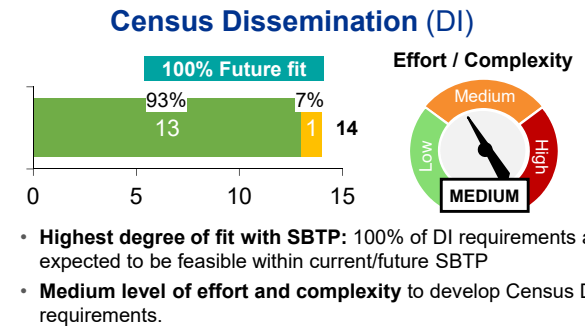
Census Dissemination (DI)

100% Future fit

93%

7%

13

1

14

0

5

10

15

Effort / Complexity

Medium

Low

High

MEDIUM

• **Highest degree of fit with SBTP:** 100% of DI requirements a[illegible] expected to be feasible within current/future SBTP

• **Medium level of effort and complexity** to develop Census D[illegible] requirements.